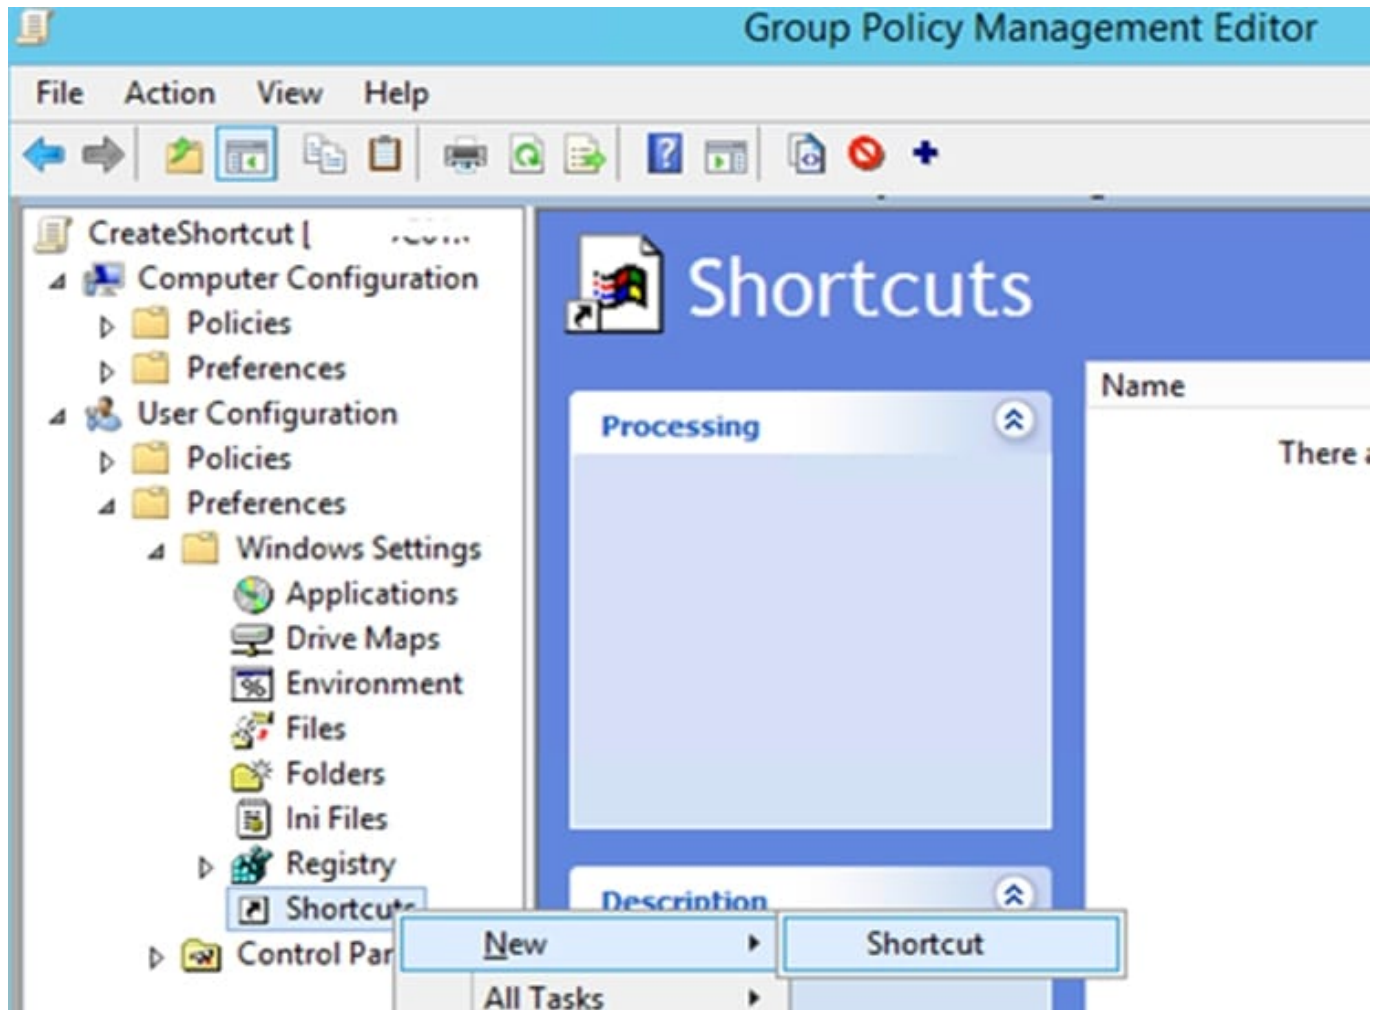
Group Policy Management Editor

File Action View Help

CreateShortcut [ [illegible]

Computer Configuration
Policies
Preferences
User Configuration
Policies
Preferences
Windows Settings
Applications
Drive Maps
Environment
Files
Folders
Ini Files
Registry
Shortcuts
Control Par

Shortcuts

Processing

Description

Name

There a

New
All Tasks

Shortcut